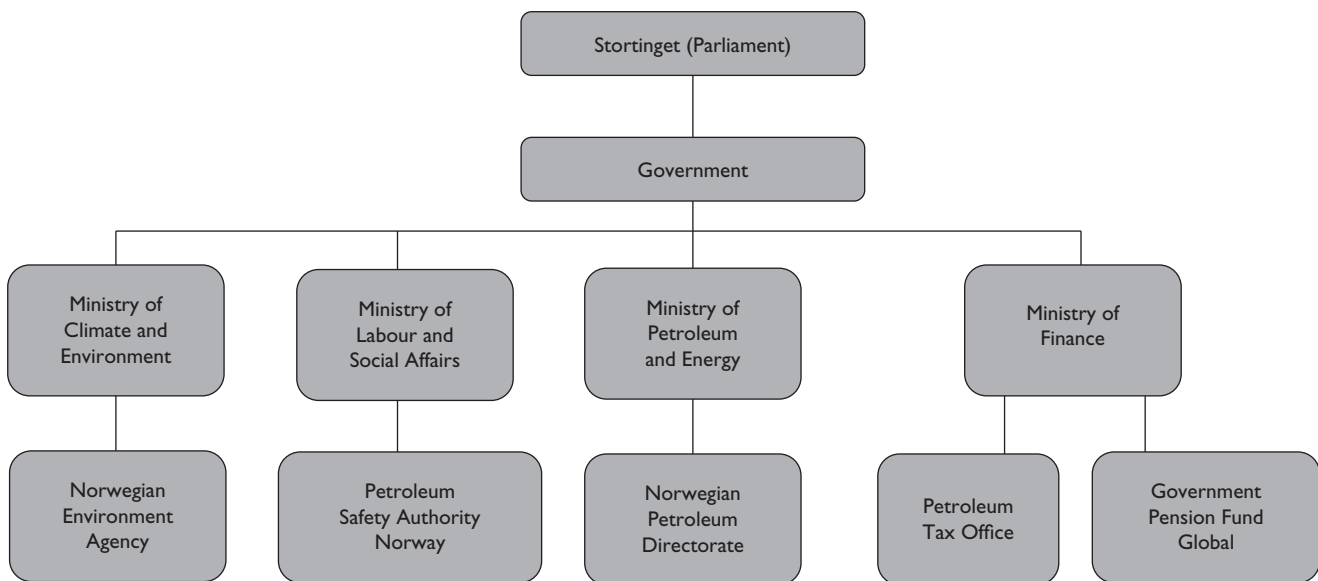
Stortinget (Parliament)

Government

Ministry of Climate and Environment

Ministry of Labour and Social Affairs

Ministry of Petroleum and Energy

Ministry of Finance

Norwegian Environment Agency

Petroleum Safety Authority Norway

Norwegian Petroleum Directorate

Petroleum Tax Office

Government Pension Fund Global